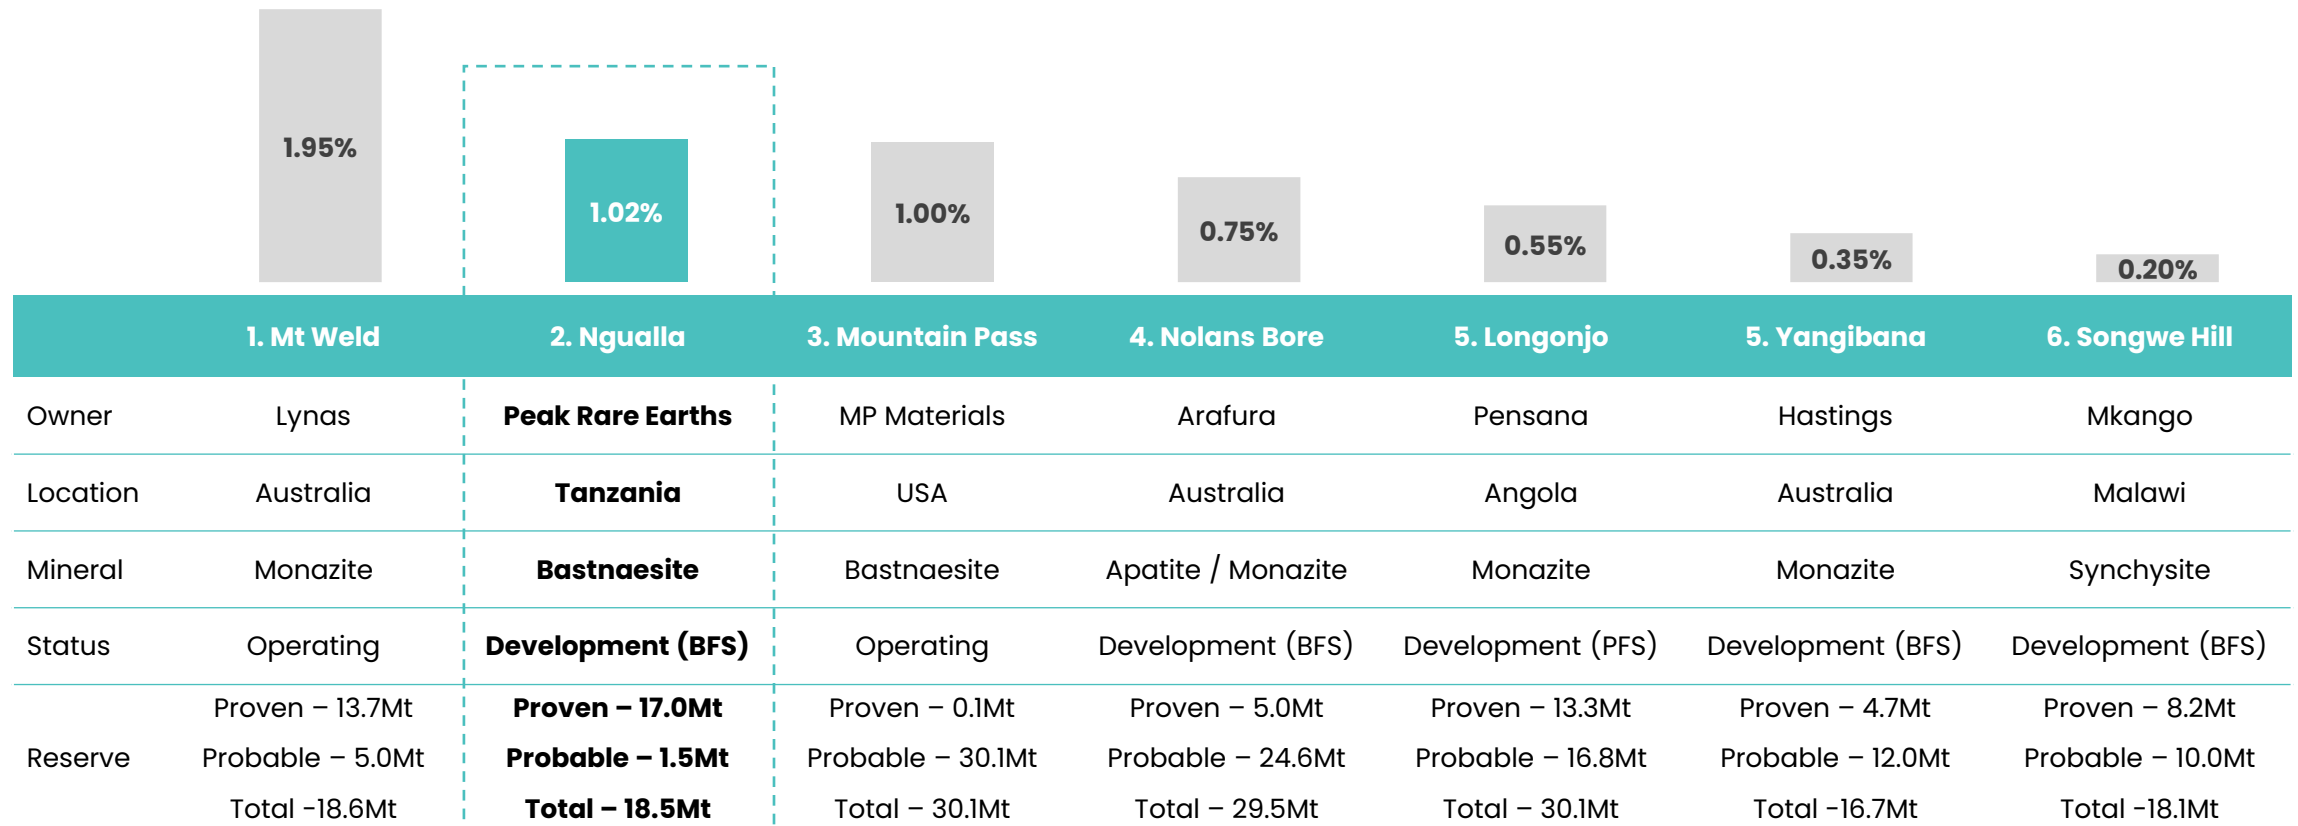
1.95%
1.02%
1.00%
0.75%
0.55%
0.35%
0.20%

| | 1. Mt Weld | 2. Ngualla | 3. Mountain Pass | 4. Nolans Bore | 5. Longonjo | 5. Yangibana | 6. Songwe Hill |
|---|---|---|---|---|---|---|---|
| Owner | Lynas | Peak Rare Earths | MP Materials | Arafura | Pensana | Hastings | Mkango |
| Location | Australia | Tanzania | USA | Australia | Angola | Australia | Malawi |
| Mineral | Monazite | Bastnaesite | Bastnaesite | Apatite / Monazite | Monazite | Monazite | Synchysite |
| Status | Operating | Development (BFS) | Operating | Development (BFS) | Development (PFS) | Development (BFS) | Development (BFS) |
| Reserve | Proven – 13.7Mt Probable – 5.0Mt Total -18.6Mt | Proven – 17.0Mt Probable – 1.5Mt Total – 18.5Mt | Proven – 0.1Mt Probable – 30.1Mt Total – 30.1Mt | Proven – 5.0Mt Probable – 24.6Mt Total – 29.5Mt | Proven – 13.3Mt Probable – 16.8Mt Total – 30.1Mt | Proven – 4.7Mt Probable – 12.0Mt Total -16.7Mt | Proven – 8.2Mt Probable – 10.0Mt Total -18.1Mt |